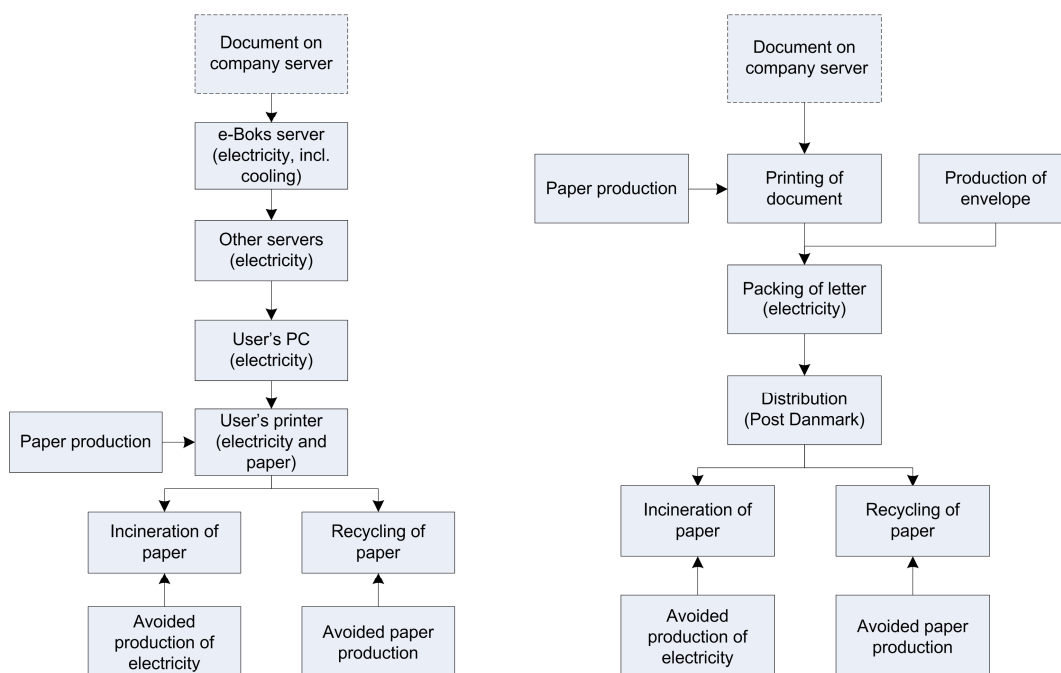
Document on company server

e-Boks server (electricity, incl. cooling)

Other servers (electricity)

User's PC (electricity)

Paper production

User's printer (electricity and paper)

Incineration of paper

Recycling of paper

Avoided production of electricity

Avoided paper production

Document on company server

Paper production

Printing of document

Production of envelope

Packing of letter (electricity)

Distribution (Post Danmark)

Incineration of paper

Recycling of paper

Avoided production of electricity

Avoided paper production